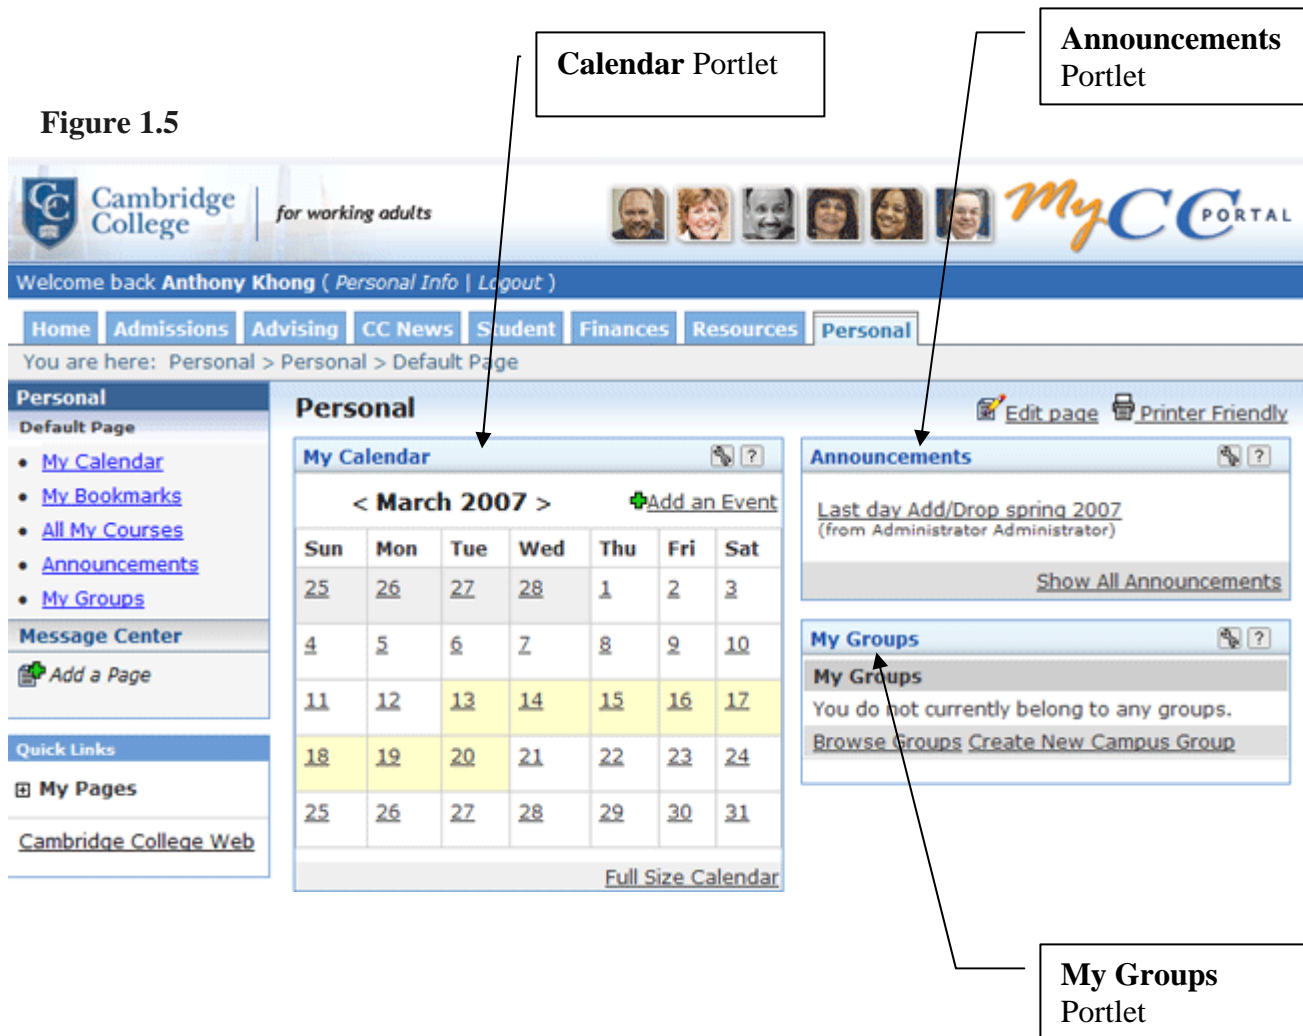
Figure 1.5

Calendar Portlet

Announcements Portlet

Cambridge College | for working adults

MyCC PORTAL

Welcome back Anthony Khong ( Personal Info | Logout )

Home | Admissions | Advising | CC News | Student | Finances | Resources | Personal

You are here: Personal > Personal > Default Page

Personal
Default Page
• My Calendar
• My Bookmarks
• All My Courses
• Announcements
• My Groups

Message Center
Add a Page

Quick Links
⊞ My Pages

Cambridge College Web

Personal

Edit page   Printer Friendly

My Calendar

< March 2007 >   Add an Event

| Sun | Mon | Tue | Wed | Thu | Fri | Sat |
|---|---|---|---|---|---|---|
| 25 | 26 | 27 | 28 | 1 | 2 | 3 |
| 4 | 5 | 6 | 7 | 8 | 9 | 10 |
| 11 | 12 | 13 | 14 | 15 | 16 | 17 |
| 18 | 19 | 20 | 21 | 22 | 23 | 24 |
| 25 | 26 | 27 | 28 | 29 | 30 | 31 |

Full Size Calendar

Announcements

Last day Add/Drop spring 2007
(from Administrator Administrator)

Show All Announcements

My Groups

My Groups
You do not currently belong to any groups.
Browse Groups Create New Campus Group

My Groups Portlet